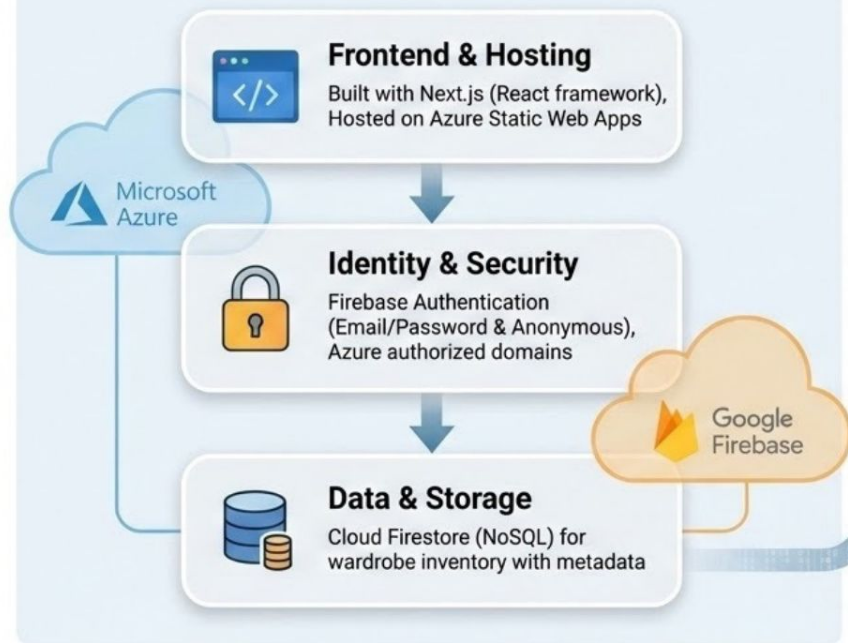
Frontend & Hosting

Built with Next.js (React framework), Hosted on Azure Static Web Apps

Microsoft Azure

Identity & Security

Firebase Authentication (Email/Password & Anonymous), Azure authorized domains

Google Firebase

Data & Storage

Cloud Firestore (NoSQL) for wardrobe inventory with metadata